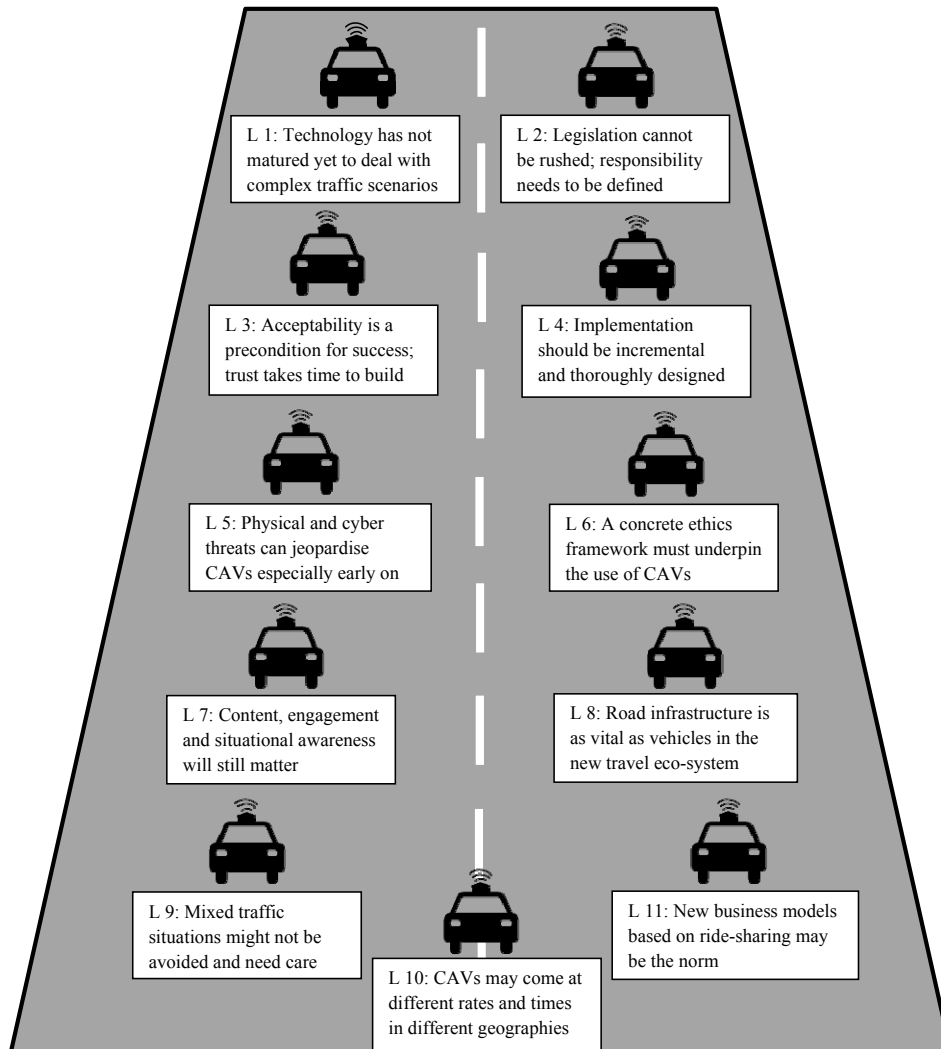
L 1: Technology has not matured yet to deal with complex traffic scenarios

L 2: Legislation cannot be rushed; responsibility needs to be defined

L 3: Acceptability is a precondition for success; trust takes time to build

L 4: Implementation should be incremental and thoroughly designed

L 5: Physical and cyber threats can jeopardise CAVs especially early on

L 6: A concrete ethics framework must underpin the use of CAVs

L 7: Content, engagement and situational awareness will still matter

L 8: Road infrastructure is as vital as vehicles in the new travel eco-system

L 9: Mixed traffic situations might not be avoided and need care

L 10: CAVs may come at different rates and times in different geographies

L 11: New business models based on ride-sharing may be the norm